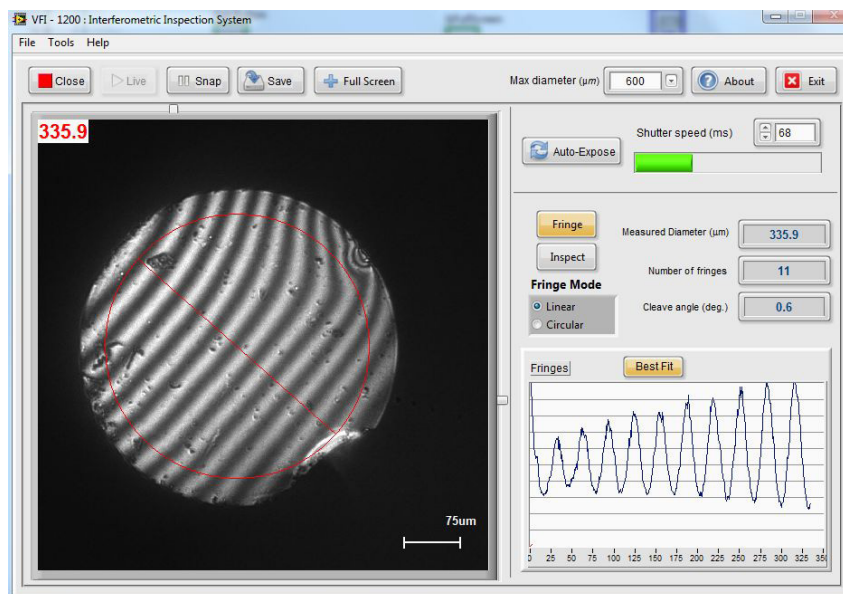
VFI - 1200 : Interferometric Inspection System

File Tools Help

Close Live Snap Save Full Screen Max diameter (µm) 600 About Exit

335.9

Shutter speed (ms) 68

Auto-Expose

Fringe

Inspect

Fringe Mode

Linear

Circular

Measured Diameter (µm) 335.9

Number of fringes 11

Cleave angle (deg.) 0.6

Fringes Best Fit

0 25 50 75 100 125 150 175 200 225 250 275 300 325 35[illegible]

75um